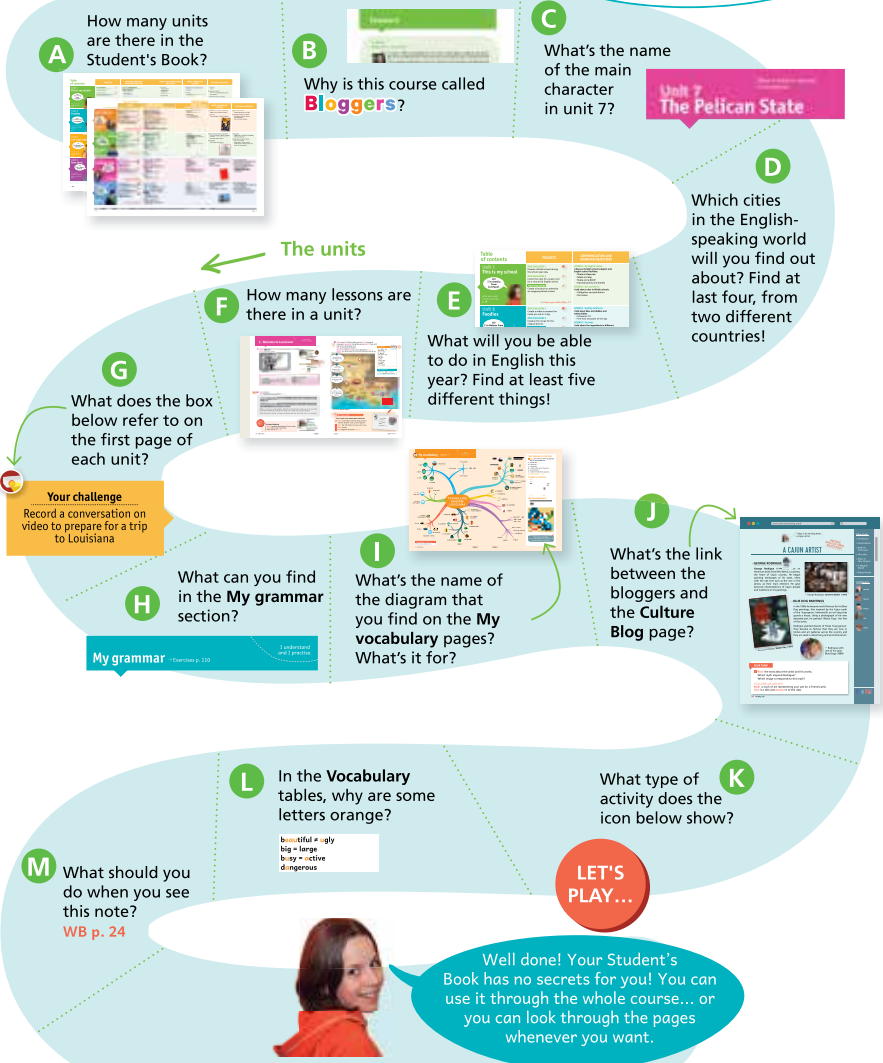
A How many units are there in the Student's Book?

B Why is this course called Bloggers?

C What's the name of the main character in unit 7?

Unit 7
The Pelican State

D Which cities in the English-speaking world will you find out about? Find at last four, from two different countries!

The units

F How many lessons are there in a unit?

E What will you be able to do in English this year? Find at least five different things!

G What does the box below refer to on the first page of each unit?

Your challenge
Record a conversation on video to prepare for a trip to Louisiana

H What can you find in the My grammar section?

My grammar

I What's the name of the diagram that you find on the My vocabulary pages? What's it for?

J What's the link between the bloggers and the Culture Blog page?

A CAJUN ARTIST

L In the Vocabulary tables, why are some letters orange?

beautiful ≠ ugly
big = large
busy = active
dangerous

K What type of activity does the icon below show?

M What should you do when you see this note?
WB p. 24

LET'S PLAY…

Well done! Your Student's Book has no secrets for you! You can use it through the whole course… or you can look through the pages whenever you want.